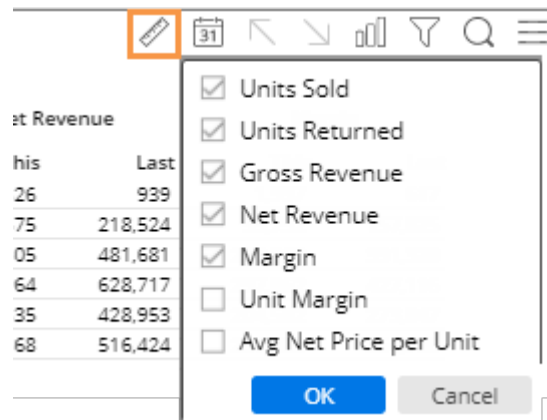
31

et Revenue

| his | Last |
|---|---|
| 26 | 939 |
| 75 | 218,524 |
| 05 | 481,681 |
| 64 | 628,717 |
| 35 | 428,953 |
| 68 | 516,424 |

Units Sold
Units Returned
Gross Revenue
Net Revenue
Margin
Unit Margin
Avg Net Price per Unit

OK
Cancel